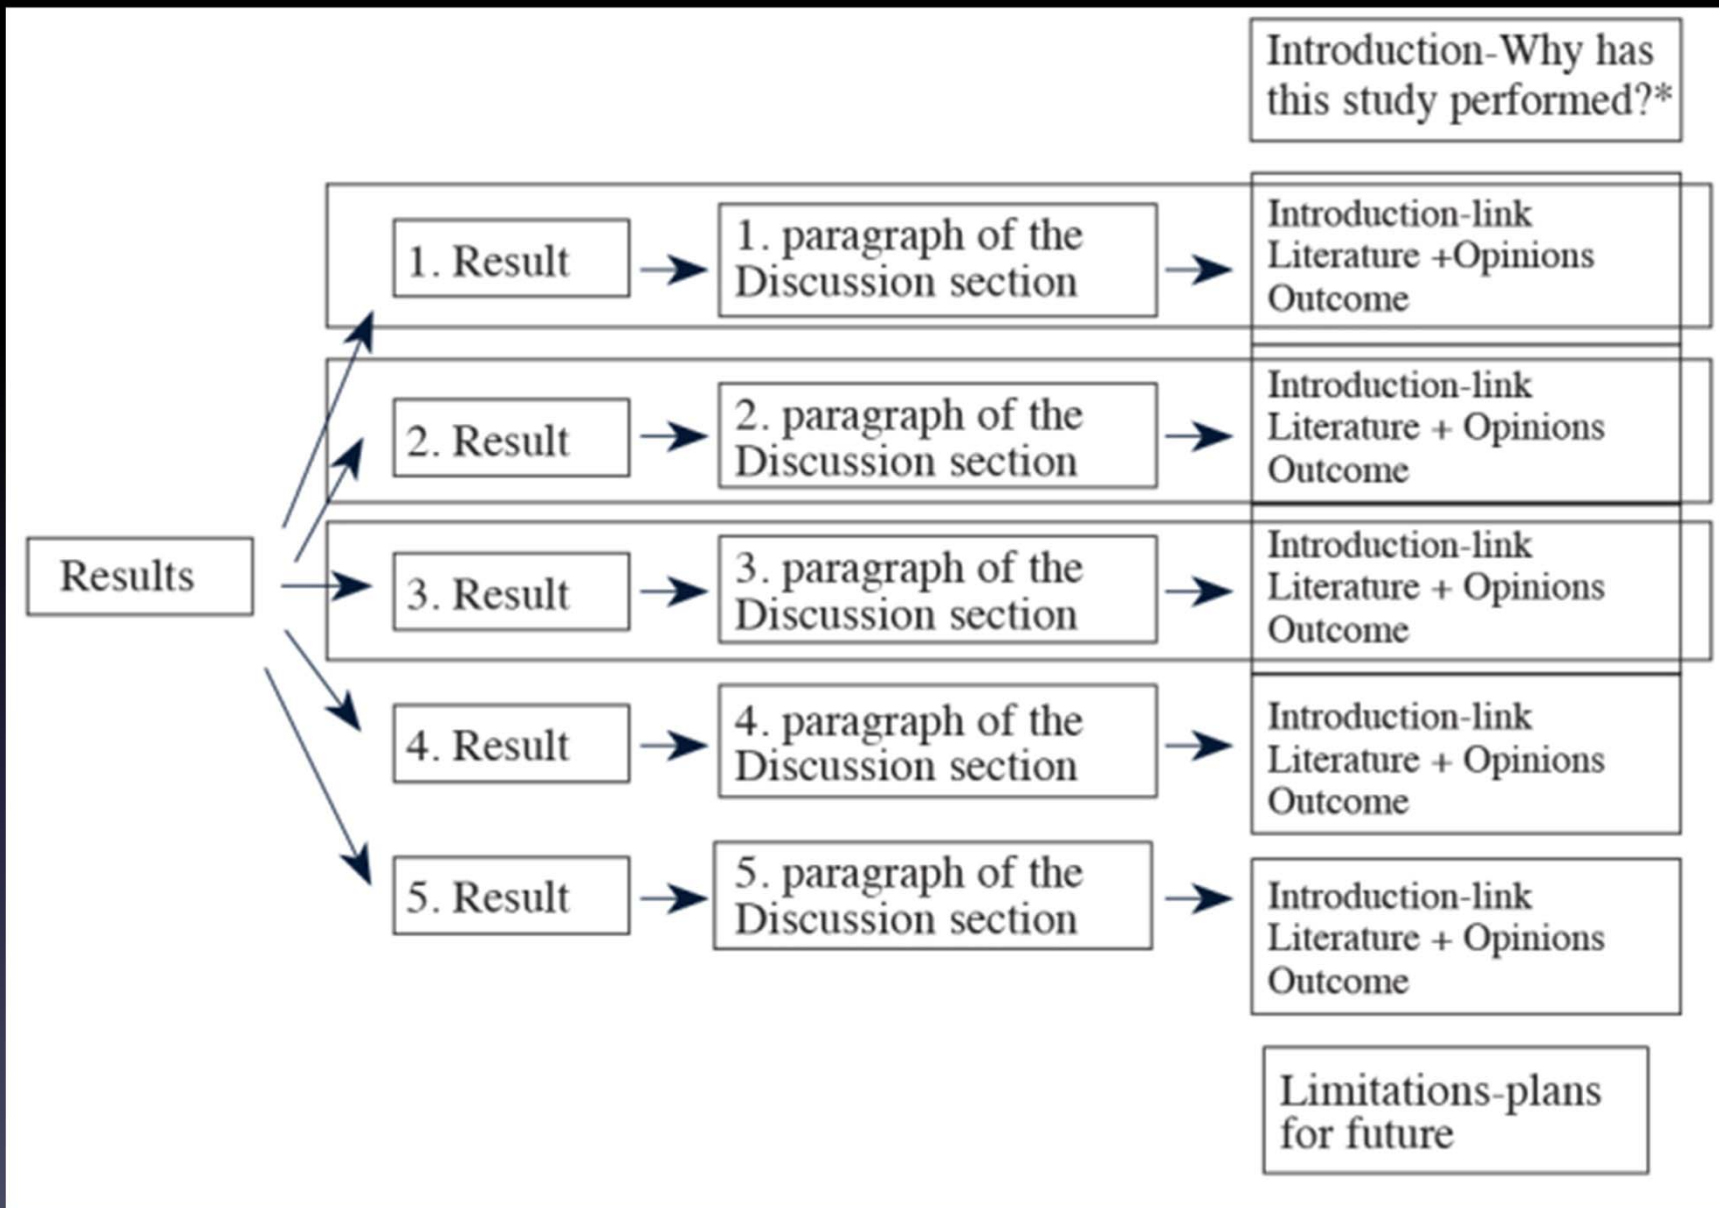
Introduction-Why has this study performed?*

Results

1. Result

1. paragraph of the Discussion section

Introduction-link
Literature +Opinions
Outcome

2. Result

2. paragraph of the Discussion section

Introduction-link
Literature + Opinions
Outcome

3. Result

3. paragraph of the Discussion section

Introduction-link
Literature + Opinions
Outcome

4. Result

4. paragraph of the Discussion section

Introduction-link
Literature + Opinions
Outcome

5. Result

5. paragraph of the Discussion section

Introduction-link
Literature + Opinions
Outcome

Limitations-plans for future